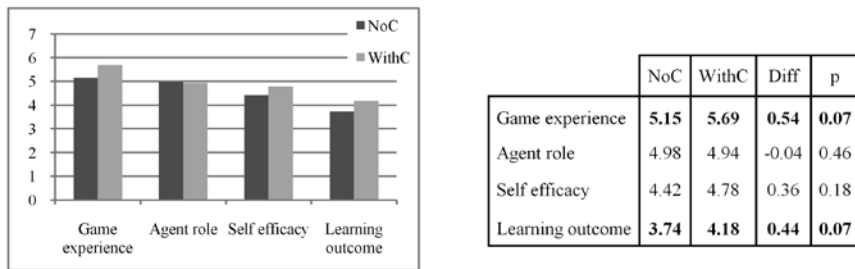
7
6
5
4
3
2
1
0

NoC
WithC

Game experience
Agent role
Self efficacy
Learning outcome

|  | NoC | WithC | Diff | p |
|---|---|---|---|---|
| Game experience | **5.15** | **5.69** | **0.54** | **0.07** |
| Agent role | 4.98 | 4.94 | -0.04 | 0.46 |
| Self efficacy | 4.42 | 4.78 | 0.36 | 0.18 |
| Learning outcome | **3.74** | **4.18** | **0.44** | **0.07** |